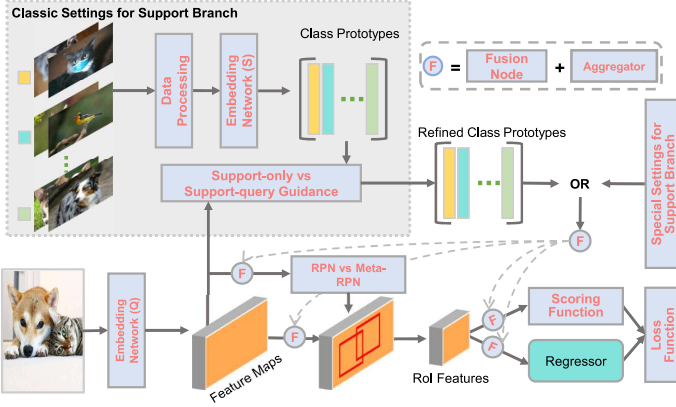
Classic Settings for Support Branch

Data Processing

Embedding Network (S)

Class Prototypes

F = Fusion Node + Aggregator

Refined Class Prototypes

Support-only vs Support-query Guidance

OR

Special Settings for Support Branch

F

F

RPN vs Meta-RPN

Embedding Network (Q)

F

F

Scoring Function

F

Loss Function

Regressor

Feature Maps

RoI Features